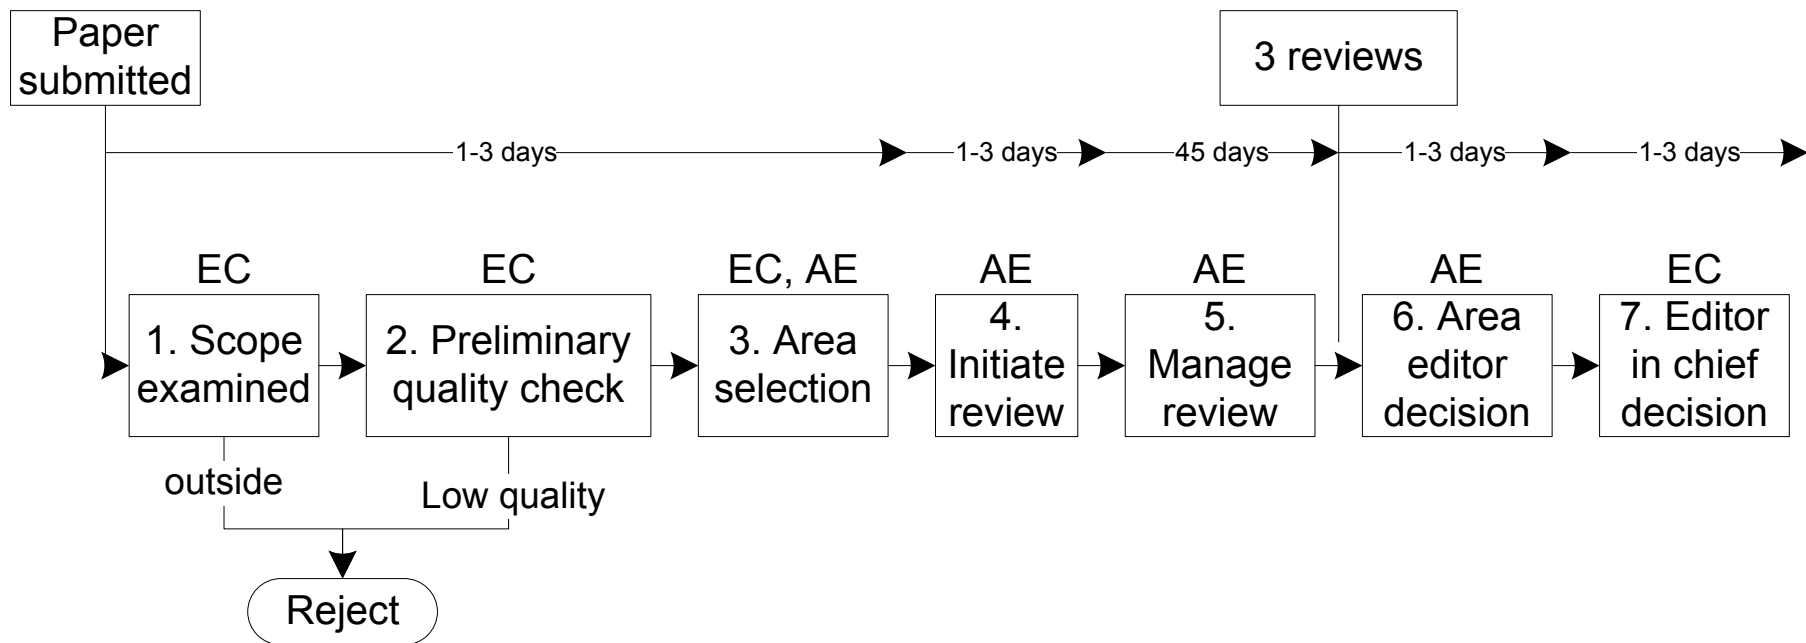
Paper submitted

3 reviews

1-3 days

1-3 days

45 days

1-3 days

1-3 days

EC

1. Scope examined

EC

2. Preliminary quality check

EC, AE

3. Area selection

AE

4. Initiate review

AE

5. Manage review

AE

6. Area editor decision

EC

7. Editor in chief decision

outside

Low quality

Reject